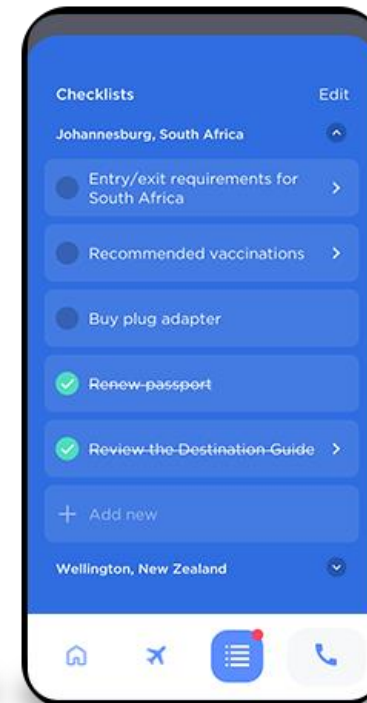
Checklists
Edit

Johannesburg, South Africa

Entry/exit requirements for South Africa

Recommended vaccinations

Buy plug adapter

~~Renew passport~~

~~Review the Destination Guide~~

+ Add new

Wellington, New Zealand